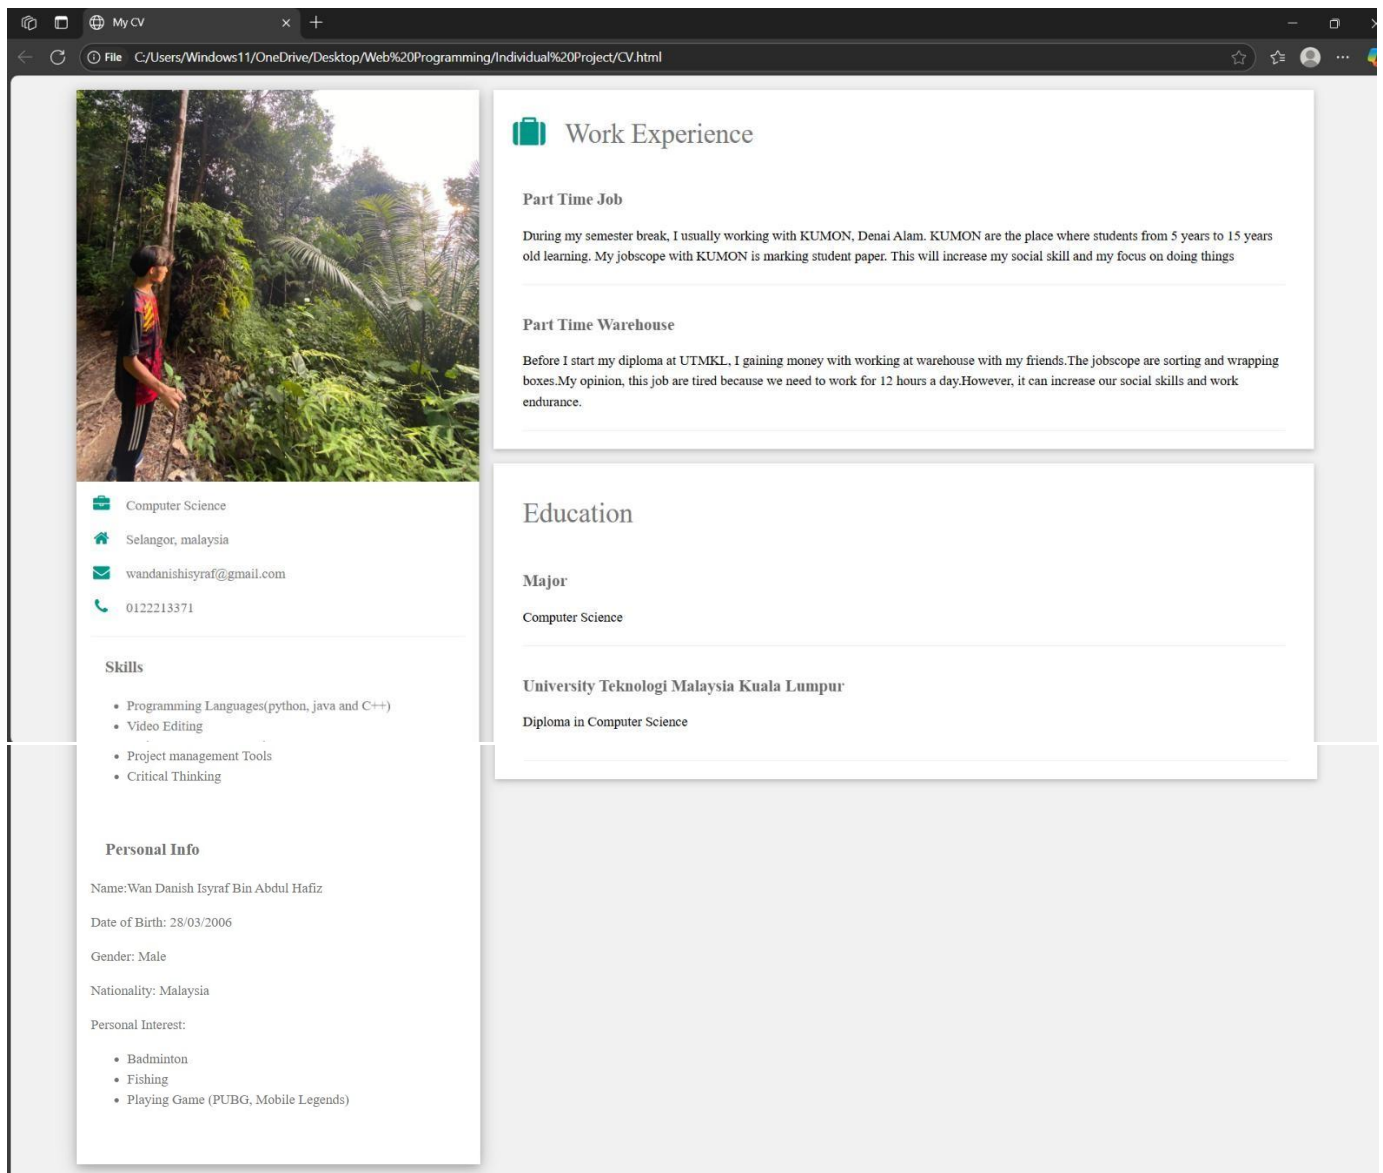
My CV

File C:/Users/Windows11/OneDrive/Desktop/Web%20Programming/Individual%20Project/CV.html

Computer Science

Selangor, malaysia

wandanishisyraf@gmail.com

0122213371

Skills

- Programming Languages(python, java and C++)
- Video Editing
- Project management Tools
- Critical Thinking

Personal Info

Name:Wan Danish Isyraf Bin Abdul Hafiz

Date of Birth: 28/03/2006

Gender: Male

Nationality: Malaysia

Personal Interest:

- Badminton
- Fishing
- Playing Game (PUBG, Mobile Legends)

Work Experience

Part Time Job

During my semester break, I usually working with KUMON, Denai Alam. KUMON are the place where students from 5 years to 15 years old learning. My jobscope with KUMON is marking student paper. This will increase my social skill and my focus on doing things

Part Time Warehouse

Before I start my diploma at UTMKL, I gaining money with working at warehouse with my friends.The jobscope are sorting and wrapping boxes.My opinion, this job are tired because we need to work for 12 hours a day.However, it can increase our social skills and work endurance.

Education

Major

Computer Science

University Teknologi Malaysia Kuala Lumpur

Diploma in Computer Science